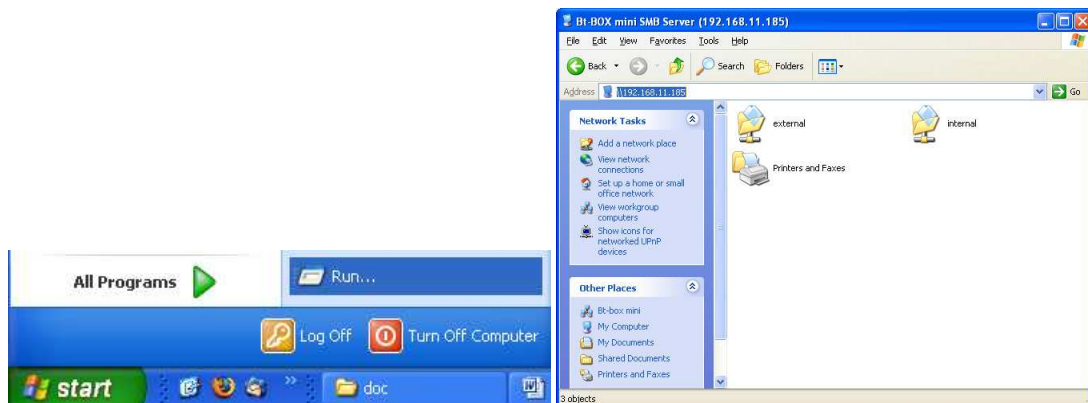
All Programs

Run...

Log Off

Turn Off Computer

start

doc

Bt-BOX mini SMB Server (192.168.11.185)

File Edit View Favorites Tools Help

Back Search Folders

Address \\192.168.11.185 Go

Network Tasks

Add a network place
View network connections
Set up a home or small office network
View workgroup computers
Show icons for networked UPnP devices

Other Places

Bt-box mini
My Computer
My Documents
Shared Documents
Printers and Faxes

external

internal

Printers and Faxes

3 objects